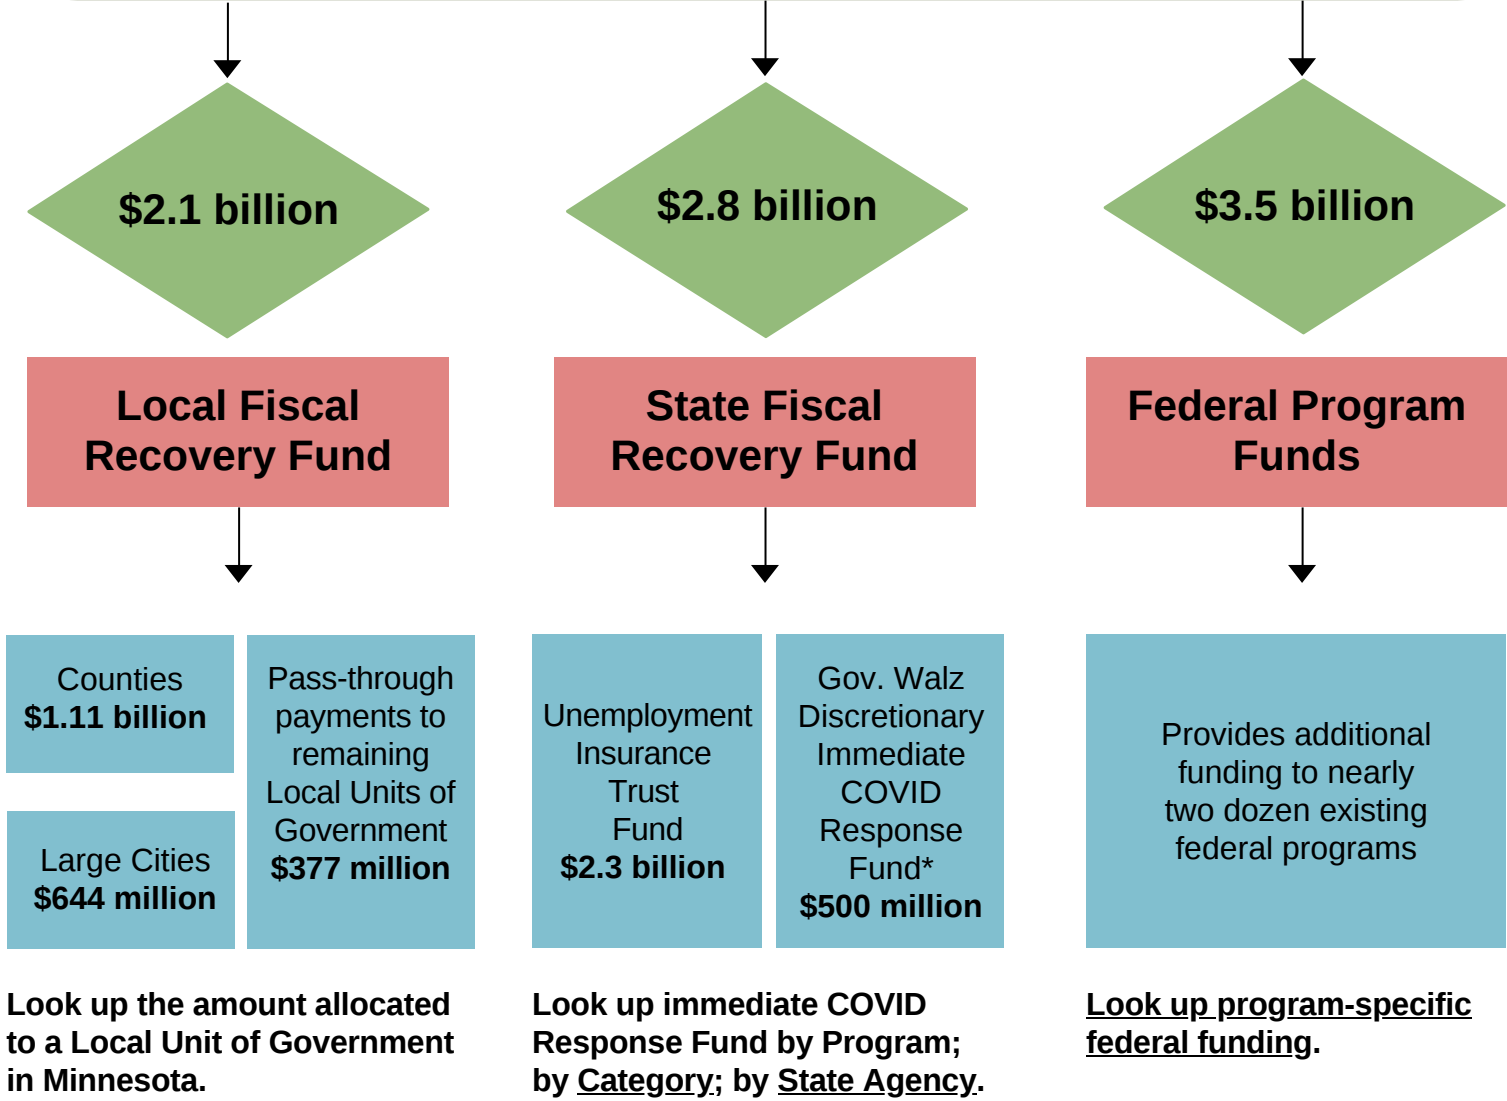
$2.1 billion

Local Fiscal Recovery Fund

Counties
$1.11 billion

Large Cities
$644 million

Pass-through payments to remaining Local Units of Government
$377 million

Look up the amount allocated to a Local Unit of Government in Minnesota.

$2.8 billion

State Fiscal Recovery Fund

Unemployment Insurance Trust Fund
$2.3 billion

Gov. Walz Discretionary Immediate COVID Response Fund*
$500 million

Look up immediate COVID Response Fund by Program; by Category; by State Agency.

$3.5 billion

Federal Program Funds

Provides additional funding to nearly two dozen existing federal programs

Look up program-specific federal funding.